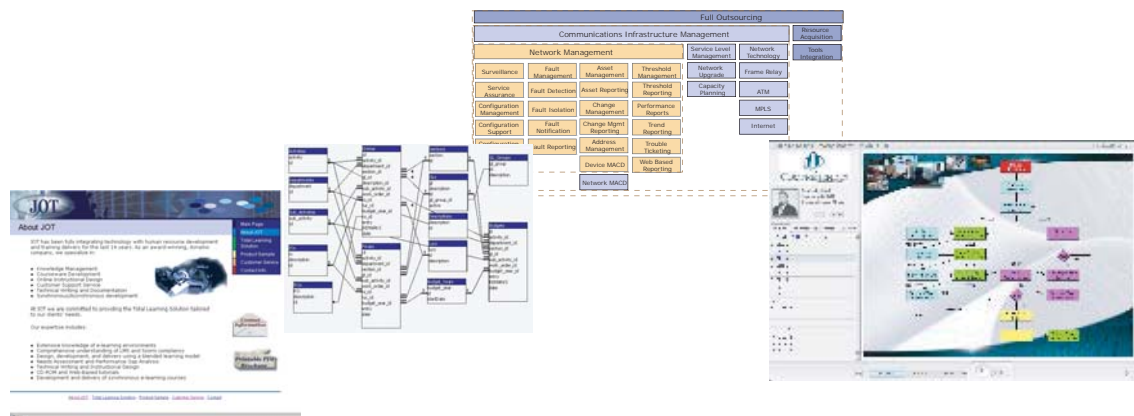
Full Outsourcing

Communications Infrastructure Management

Resource Acquisition

Tools Integration

Network Management

Service Level Management

Network Technology

Surveillance

Fault Management

Asset Management

Threshold Management

Network Upgrade

Frame Relay

Service Assurance

Fault Detection

Asset Reporting

Threshold Reporting

Capacity Planning

ATM

Configuration Management

Fault Isolation

Change Management

Performance Reports

MPLS

Configuration Support

Fault Notification

Change Mgmt Reporting

Trend Reporting

Internet

Configuration

Fault Reporting

Address Management

Trouble Ticketing

Device MACD

Web Based Reporting

Network MACD

JOT

About JOT

Main Page
About JOT
Total Learning Solution
Product Sample
Customer Service
Contact Info

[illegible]

Contact Information

Printable PDF Brochure

About JOT Total Learning Solution Product Sample Customer Service Contact